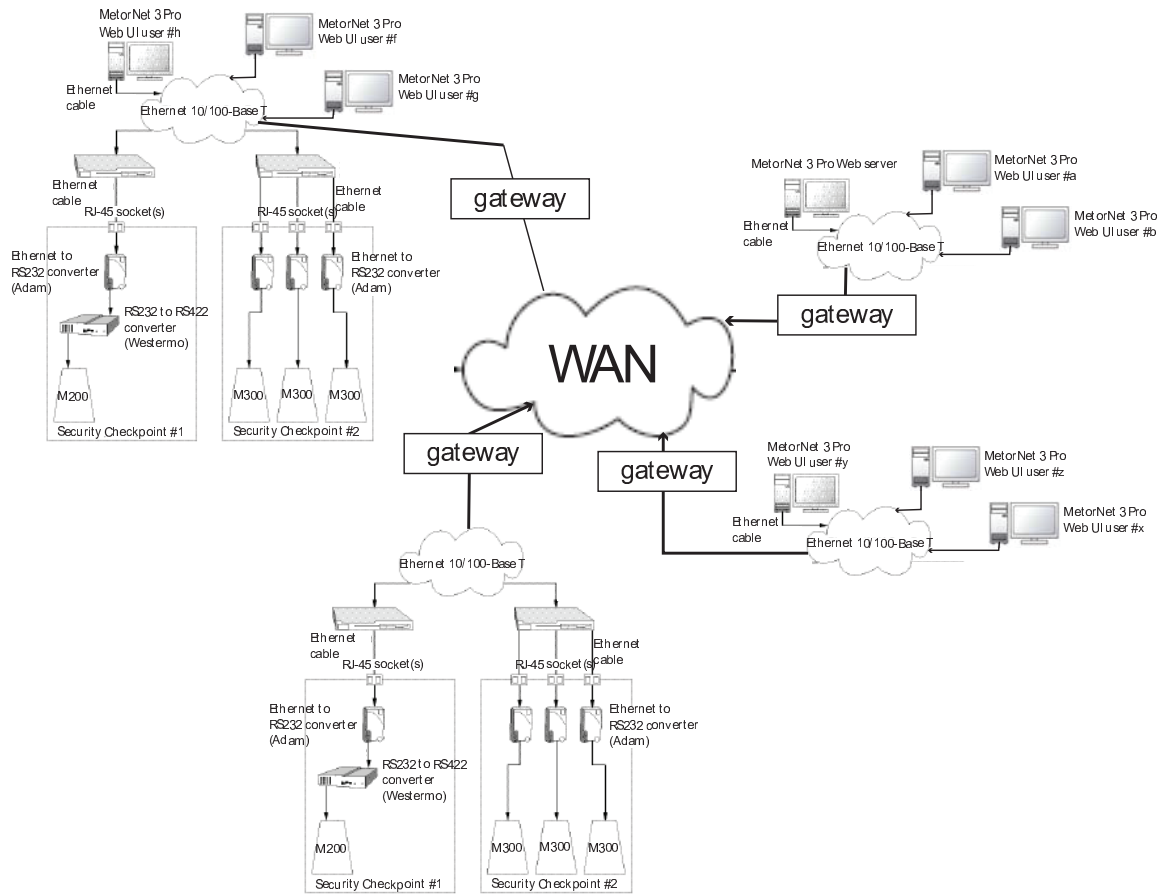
MetorNet 3 Pro Web UI user #h

MetorNet 3 Pro Web UI user #f

MetorNet 3 Pro Web UI user #g

Ethernet cable

Ethernet 10/100-Base T

Ethernet cable

RJ-45 socket(s)

RJ-45 socket(s)

Ethernet cable

Ethernet to RS232 converter (Adam)

Ethernet to RS232 converter (Adam)

RS232 to RS422 converter (Westermo)

M200

M300

M300

M300

Security Checkpoint #1

Security Checkpoint #2

gateway

MetorNet 3 Pro Web server

MetorNet 3 Pro Web UI user #a

MetorNet 3 Pro Web UI user #b

Ethernet cable

Ethernet 10/100-Base T

gateway

WAN

gateway

gateway

MetorNet 3 Pro Web UI user #y

MetorNet 3 Pro Web UI user #z

MetorNet 3 Pro Web UI user #x

Ethernet cable

Ethernet 10/100-Base T

Ethernet 10/100-Base T

Ethernet cable

RJ-45 socket(s)

RJ-45 socket(s)

Ethernet cable

Ethernet to RS232 converter (Adam)

Ethernet to RS232 converter (Adam)

RS232 to RS422 converter (Westermo)

M200

M300

M300

M300

Security Checkpoint #1

Security Checkpoint #2